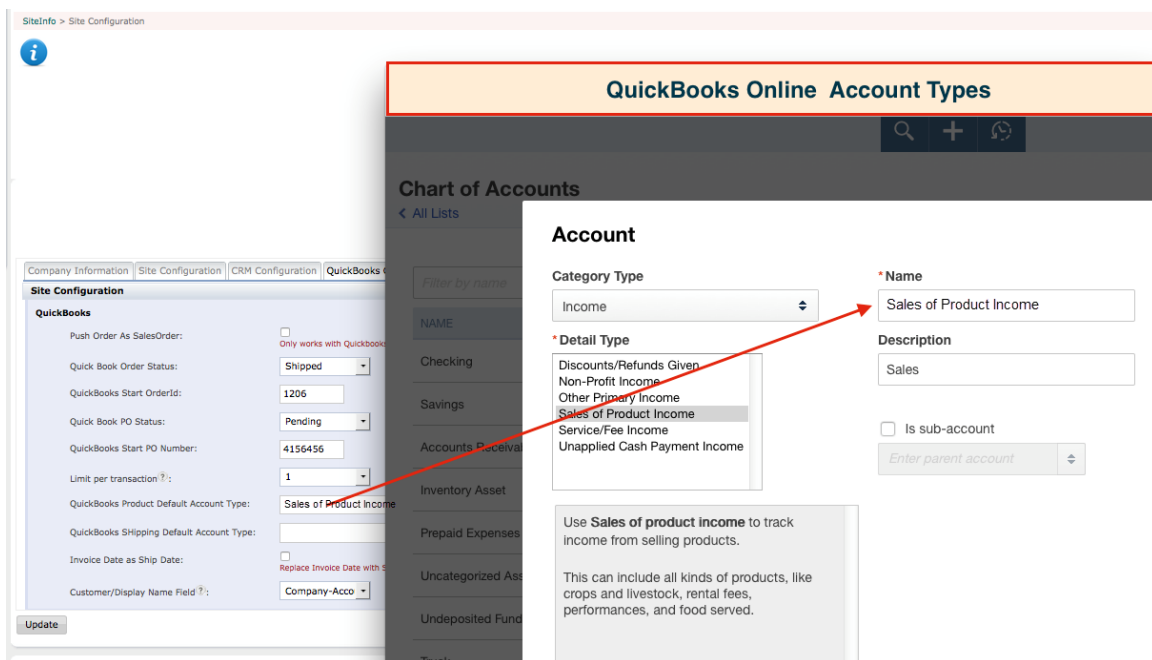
SiteInfo > Site Configuration

Company Information | Site Configuration | CRM Configuration | QuickBooks C

Site Configuration

QuickBooks

Push Order As SalesOrder: Only works with Quickbooks

Quick Book Order Status: Shipped

QuickBooks Start OrderId: 1206

Quick Book PO Status: Pending

QuickBooks Start PO Number: 4156456

Limit per transaction ?: 1

QuickBooks Product Default Account Type: Sales of Product Income

QuickBooks SHipping Default Account Type:

Invoice Date as Ship Date: Replace Invoice Date with S

Customer/Display Name Field ?: Company-Acco

Update

QuickBooks Online Account Types

Chart of Accounts

< All Lists

Filter by name

NAME

Checking

Savings

Accounts Receivab

Inventory Asset

Prepaid Expenses

Uncategorized Ass

Undeposited Fund

Account

Category Type

Income

* Detail Type

Discounts/Refunds Given
Non-Profit Income
Other Primary Income
Sales of Product Income
Service/Fee Income
Unapplied Cash Payment Income

Use **Sales of product income** to track income from selling products.

This can include all kinds of products, like crops and livestock, rental fees, performances, and food served.

* Name

Sales of Product Income

Description

Sales

Is sub-account

Enter parent account